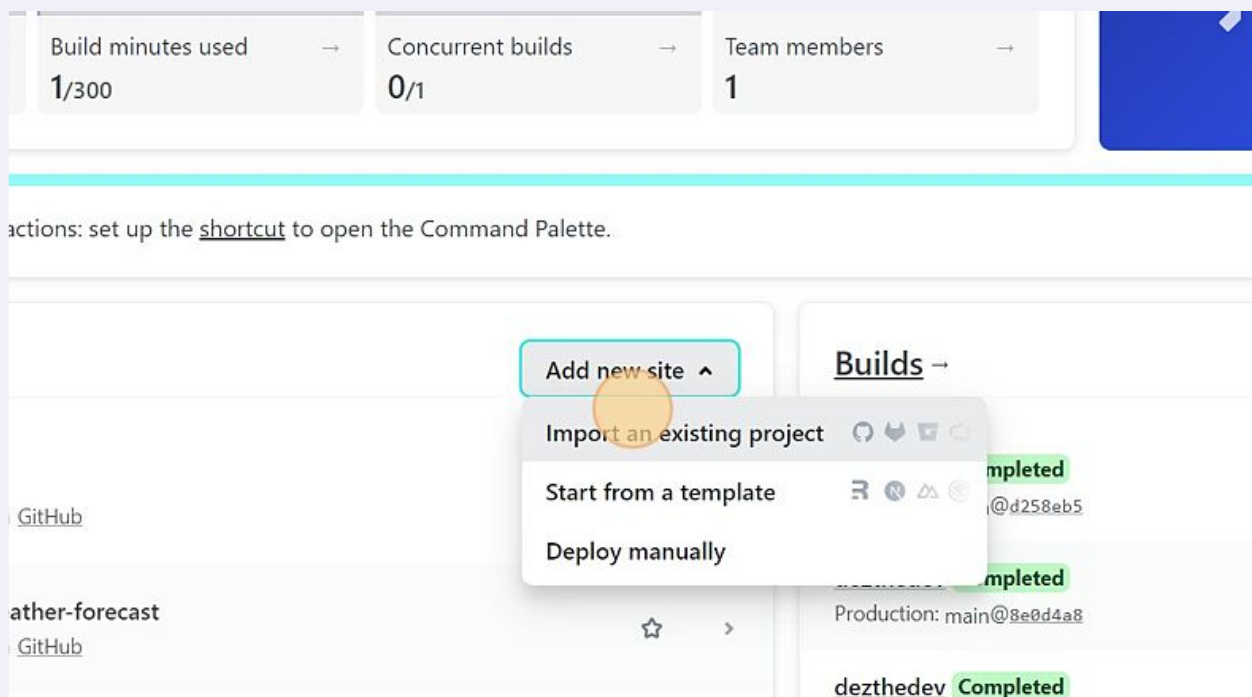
Build minutes used →
1/300

Concurrent builds →
0/1

Team members →
1

actions: set up the shortcut to open the Command Palette.

Add new site

Import an existing project

Start from a template

Deploy manually

GitHub

ather-forecast
GitHub

Builds →

mpleted
@d258eb5

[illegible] mpleted
Production: main@8e0d4a8

dezthedev Completed